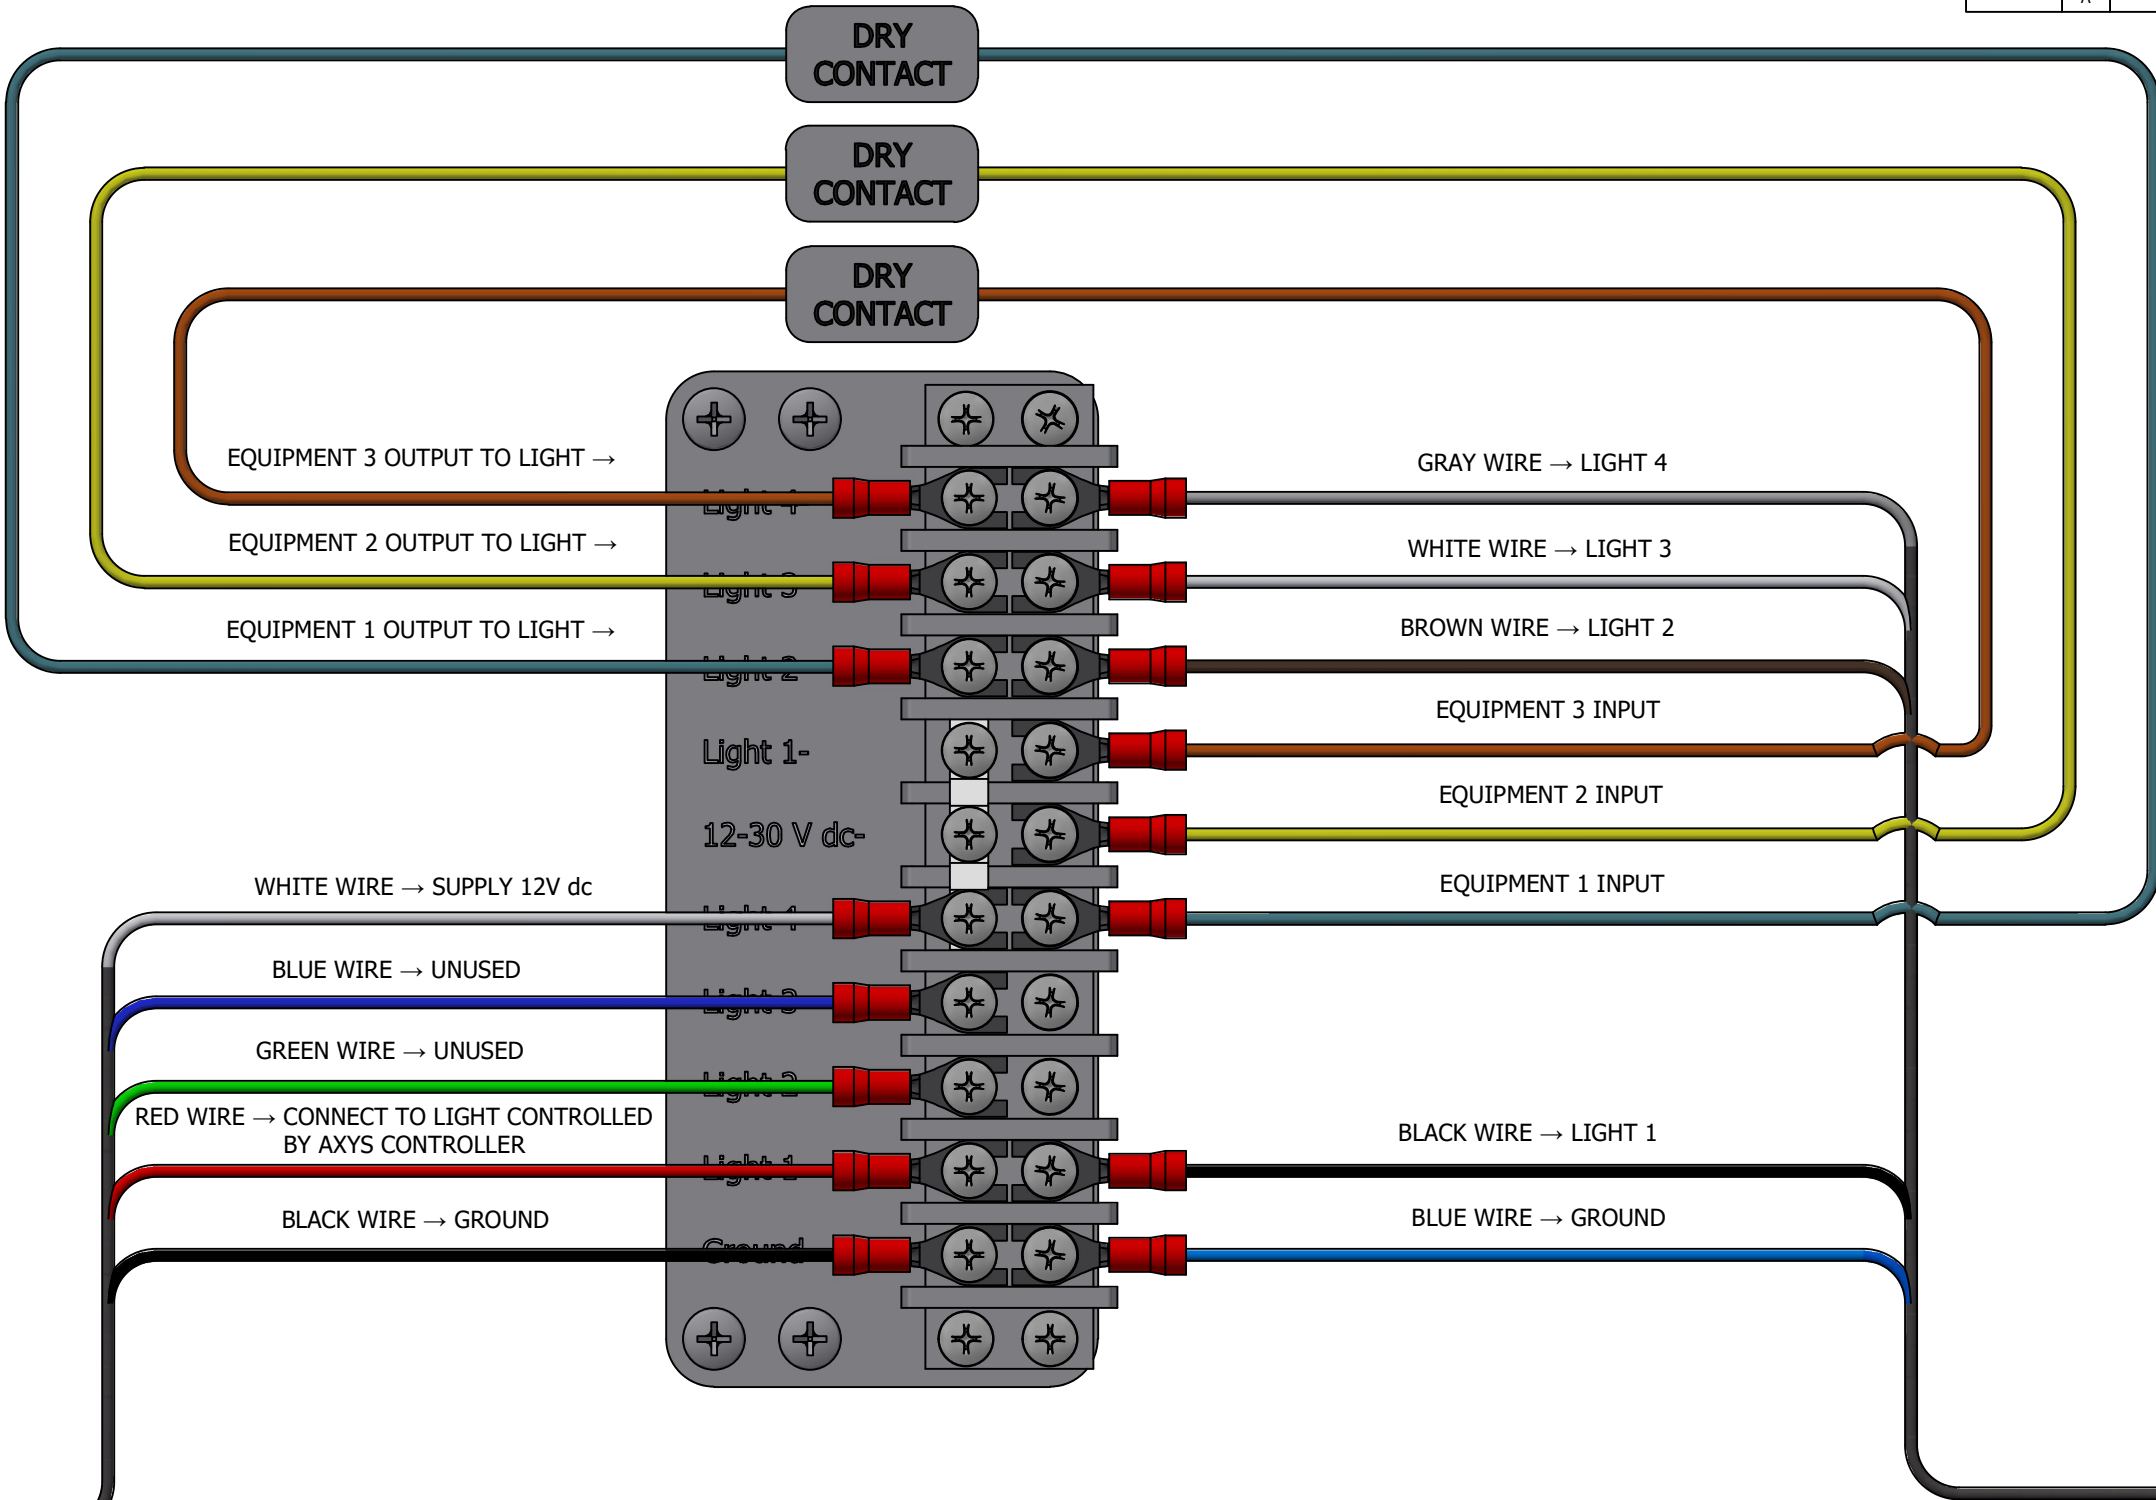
DRY CONTACT

DRY CONTACT

DRY CONTACT

EQUIPMENT 3 OUTPUT TO LIGHT →

EQUIPMENT 2 OUTPUT TO LIGHT →

EQUIPMENT 1 OUTPUT TO LIGHT →

GRAY WIRE → LIGHT 4

WHITE WIRE → LIGHT 3

BROWN WIRE → LIGHT 2

EQUIPMENT 3 INPUT

EQUIPMENT 2 INPUT

EQUIPMENT 1 INPUT

Light 4

Light 3

Light 2

Light 1-

12-30 V dc-

WHITE WIRE → SUPPLY 12V dc

Light 4

BLUE WIRE → UNUSED

Light 3

GREEN WIRE → UNUSED

Light 2

RED WIRE → CONNECT TO LIGHT CONTROLLED BY AXYS CONTROLLER

Light 1

BLACK WIRE → LIGHT 1

BLACK WIRE → GROUND

Ground

BLUE WIRE → GROUND